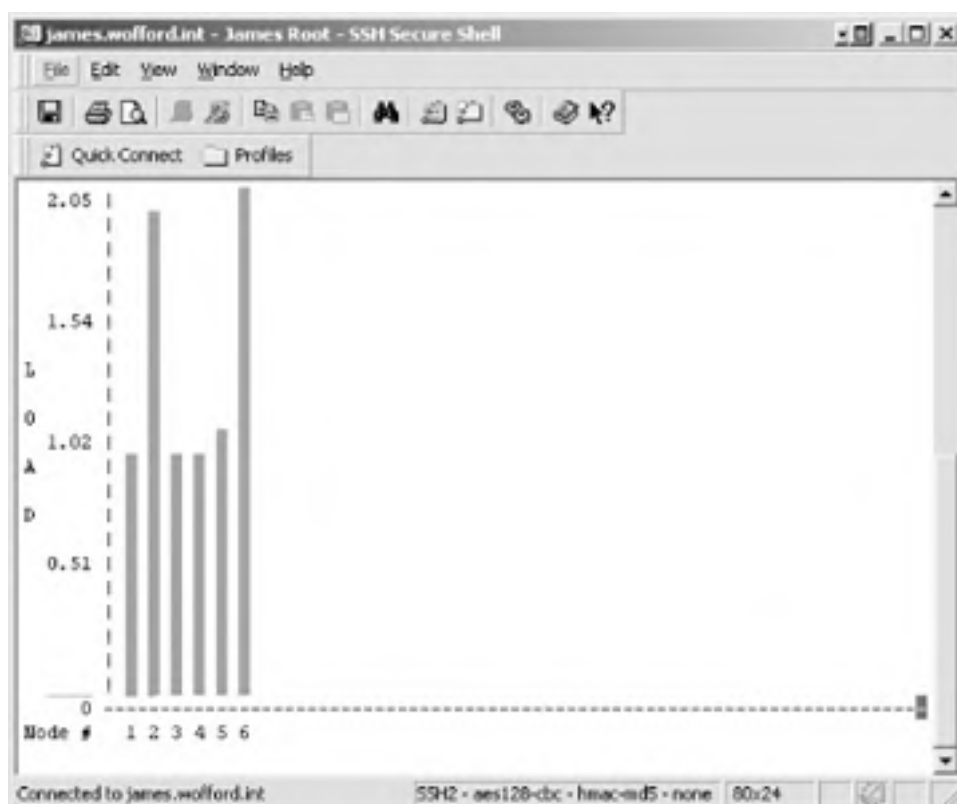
james.wofford.int - James Root - SSH Secure Shell

File Edit View Window Help

Quick Connect Profiles

2.05

1.54

L

O

1.02

A

D

0.51

0

Node # 1 2 3 4 5 6

Connected to james.wofford.int

SSH2 - aes128-cbc - hmac-md5 - none 80x24